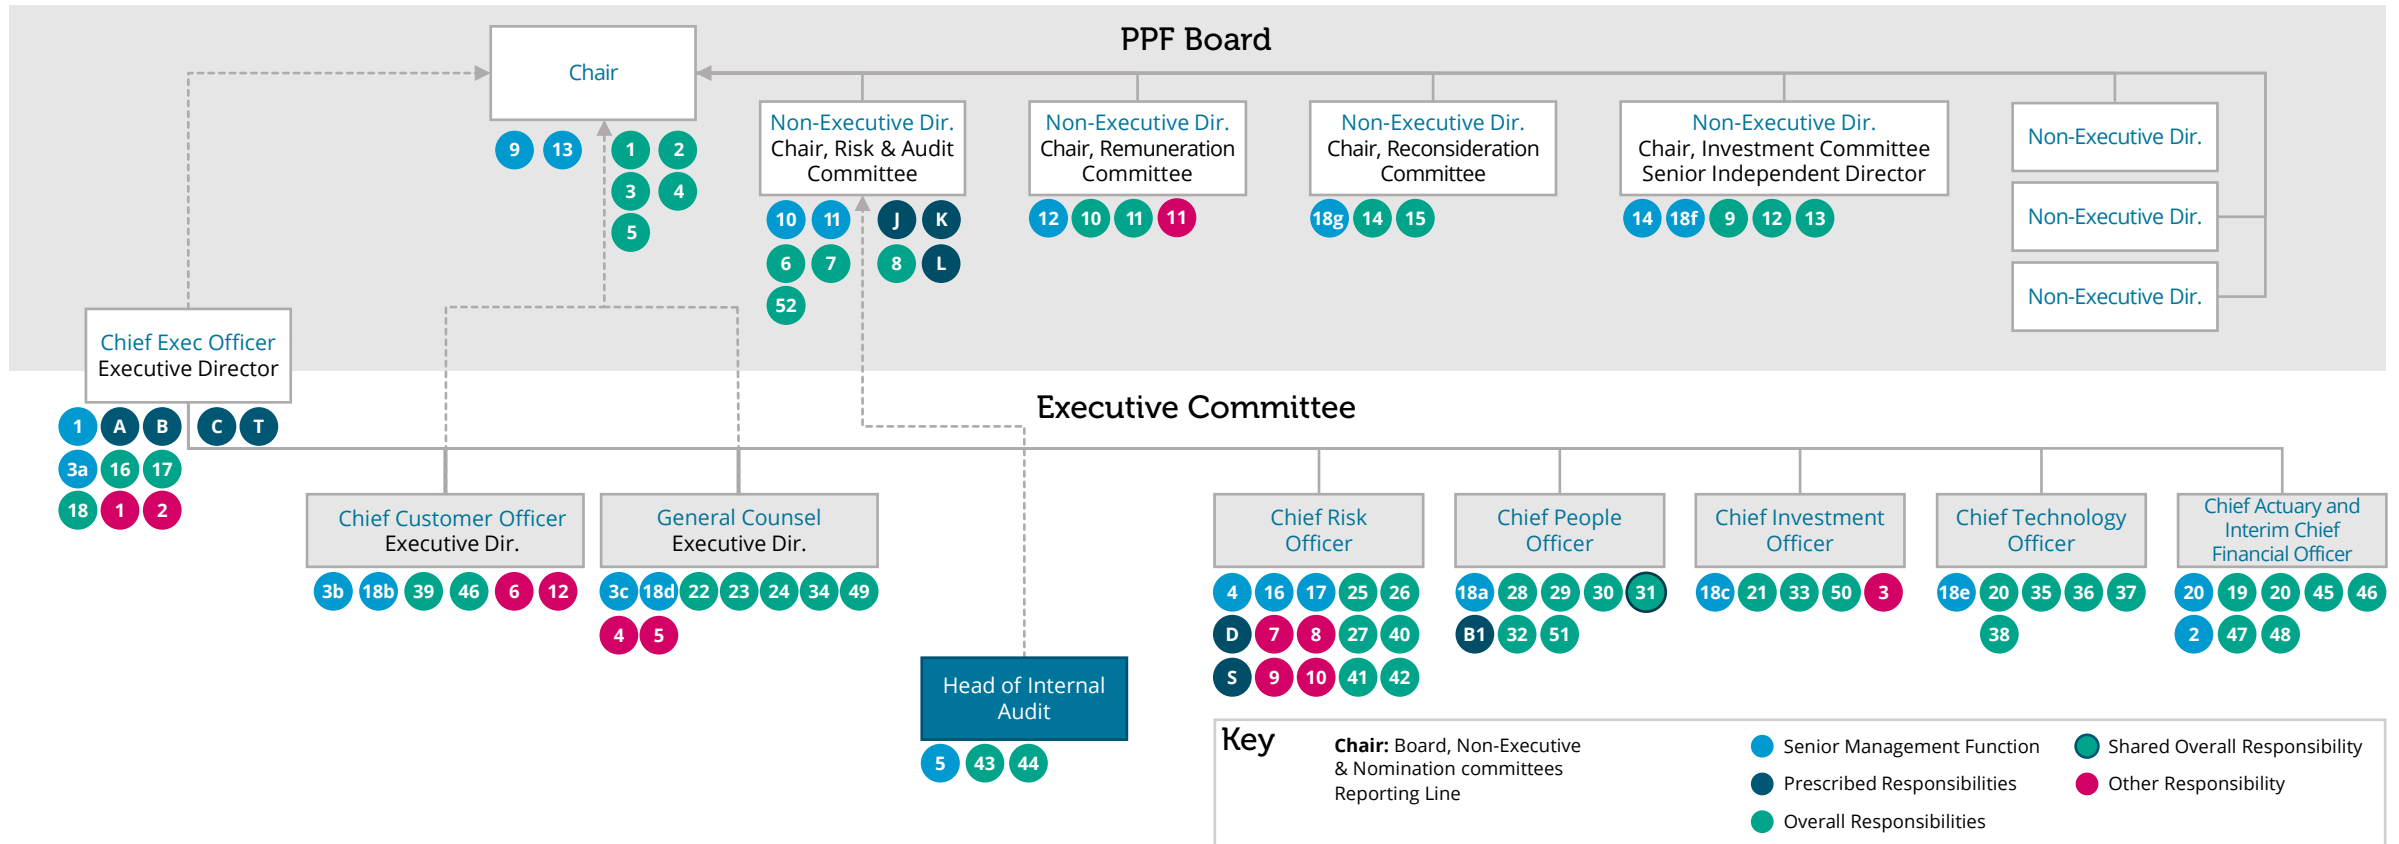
PPF Board

Chair

9 13 1 2 3 4 5

Non-Executive Dir.
Chair, Risk & Audit Committee

10 11 J K 6 7 8 L 52

Non-Executive Dir.
Chair, Remuneration Committee

12 10 11 11

Non-Executive Dir.
Chair, Reconsideration Committee

18g 14 15

Non-Executive Dir.
Chair, Investment Committee
Senior Independent Director

14 18f 9 12 13

Non-Executive Dir.

Non-Executive Dir.

Non-Executive Dir.

Chief Exec Officer
Executive Director

1 A B C T 3a 16 17 18 1 2

Executive Committee

Chief Customer Officer
Executive Dir.

3b 18b 39 46 6 12

General Counsel
Executive Dir.

3c 18d 22 23 24 34 49 4 5

Head of Internal Audit

5 43 44

Chief Risk Officer

4 16 17 25 26 D 7 8 27 40 S 9 10 41 42

Chief People Officer

18a 28 29 30 31 B1 32 51

Chief Investment Officer

18c 21 33 50 3

Chief Technology Officer

18e 20 35 36 37 38

Chief Actuary and Interim Chief Financial Officer

20 19 20 45 46 2 47 48

Key

Chair: Board, Non-Executive & Nomination committees
Reporting Line

Senior Management Function
Prescribed Responsibilities
Overall Responsibilities
Shared Overall Responsibility
Other Responsibility